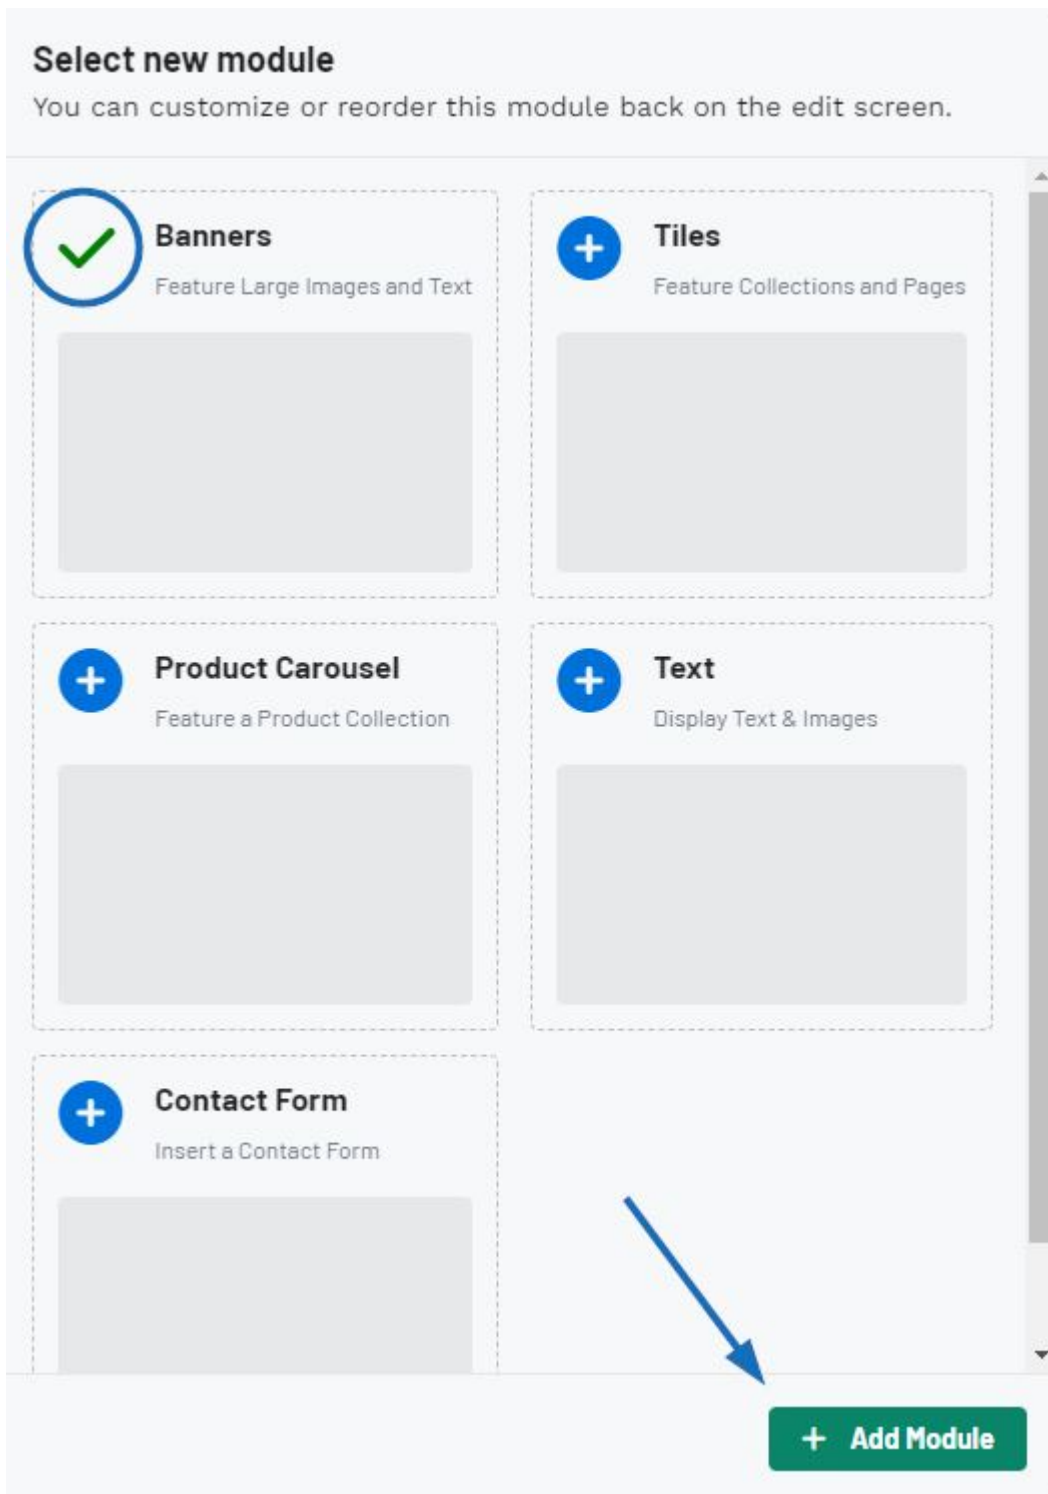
Select new module
You can customize or reorder this module back on the edit screen.

Banners
Feature Large Images and Text

Tiles
Feature Collections and Pages

Product Carousel
Feature a Product Collection

Text
Display Text & Images

Contact Form
Insert a Contact Form

+ Add Module